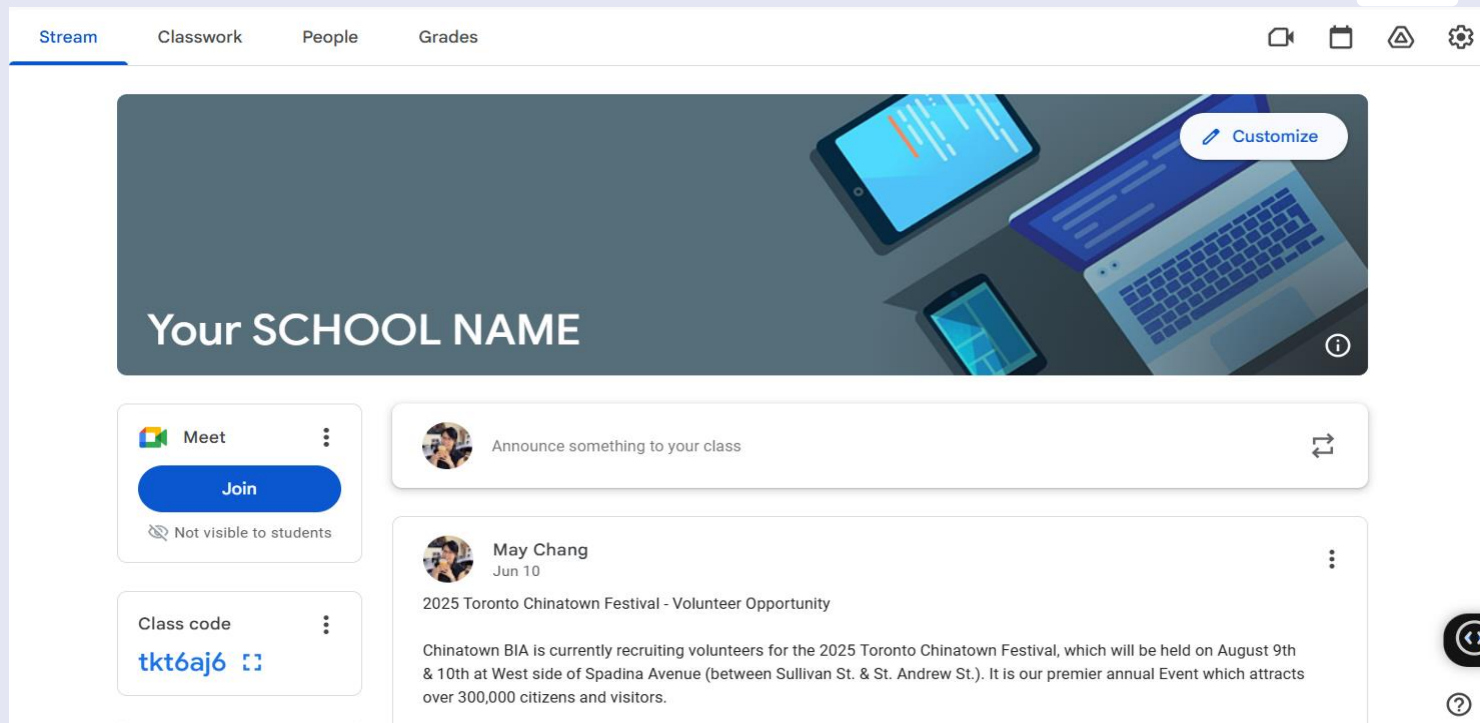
Stream Classwork People Grades

Customize

Your SCHOOL NAME

Meet

Join

Not visible to students

Class code

tkt6aj6

Announce something to your class

May Chang
Jun 10

2025 Toronto Chinatown Festival - Volunteer Opportunity

Chinatown BIA is currently recruiting volunteers for the 2025 Toronto Chinatown Festival, which will be held on August 9th & 10th at West side of Spadina Avenue (between Sullivan St. & St. Andrew St.). It is our premier annual Event which attracts over 300,000 citizens and visitors.